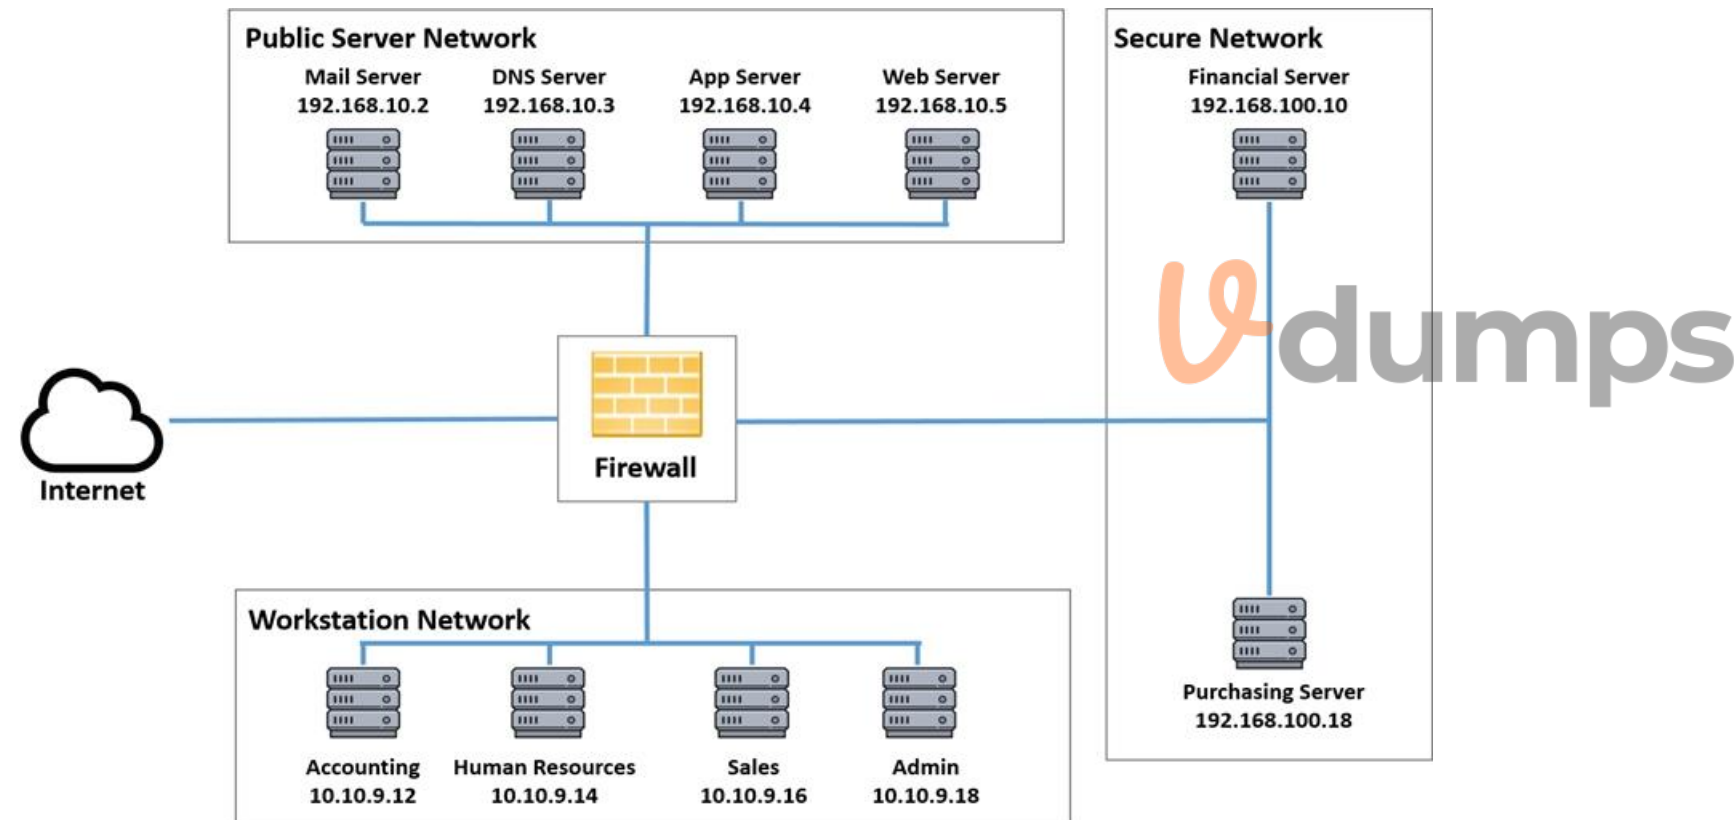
Public Server Network

Mail Server
192.168.10.2

DNS Server
192.168.10.3

App Server
192.168.10.4

Web Server
192.168.10.5

Secure Network

Financial Server
192.168.100.10

Vdumps

Internet

Firewall

Purchasing Server
192.168.100.18

Workstation Network

Accounting
10.10.9.12

Human Resources
10.10.9.14

Sales
10.10.9.16

Admin
10.10.9.18